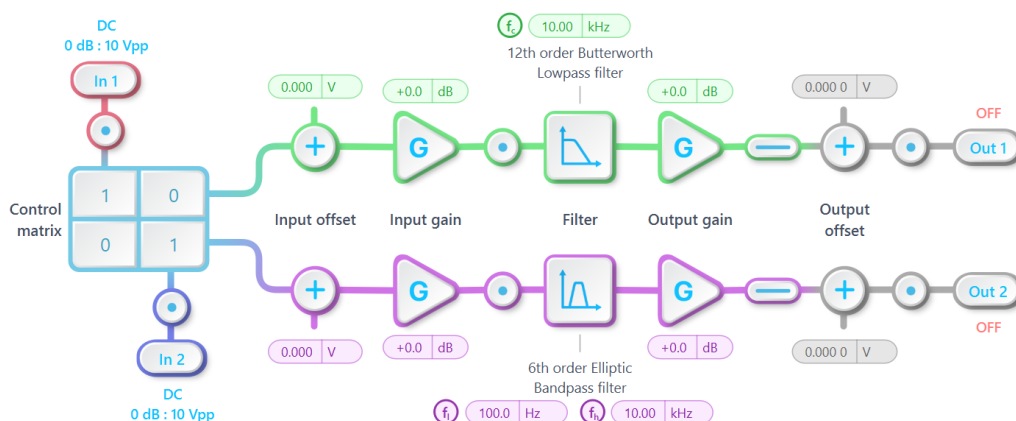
DC
0 dB : 10 Vpp

In 1

$f_c$ 10.00 kHz

12th order Butterworth
Lowpass filter

0.000 V

+0.0 dB

+0.0 dB

0.000 0 V

OFF

Out 1

Control matrix

| 1 | 0 |
|---|---|
| 0 | 1 |

Input offset

Input gain

Filter

Output gain

Output offset

Out 2

OFF

In 2

DC
0 dB : 10 Vpp

0.000 V

+0.0 dB

+0.0 dB

0.000 0 V

6th order Elliptic
Bandpass filter

$f_l$ 100.0 Hz

$f_h$ 10.00 kHz